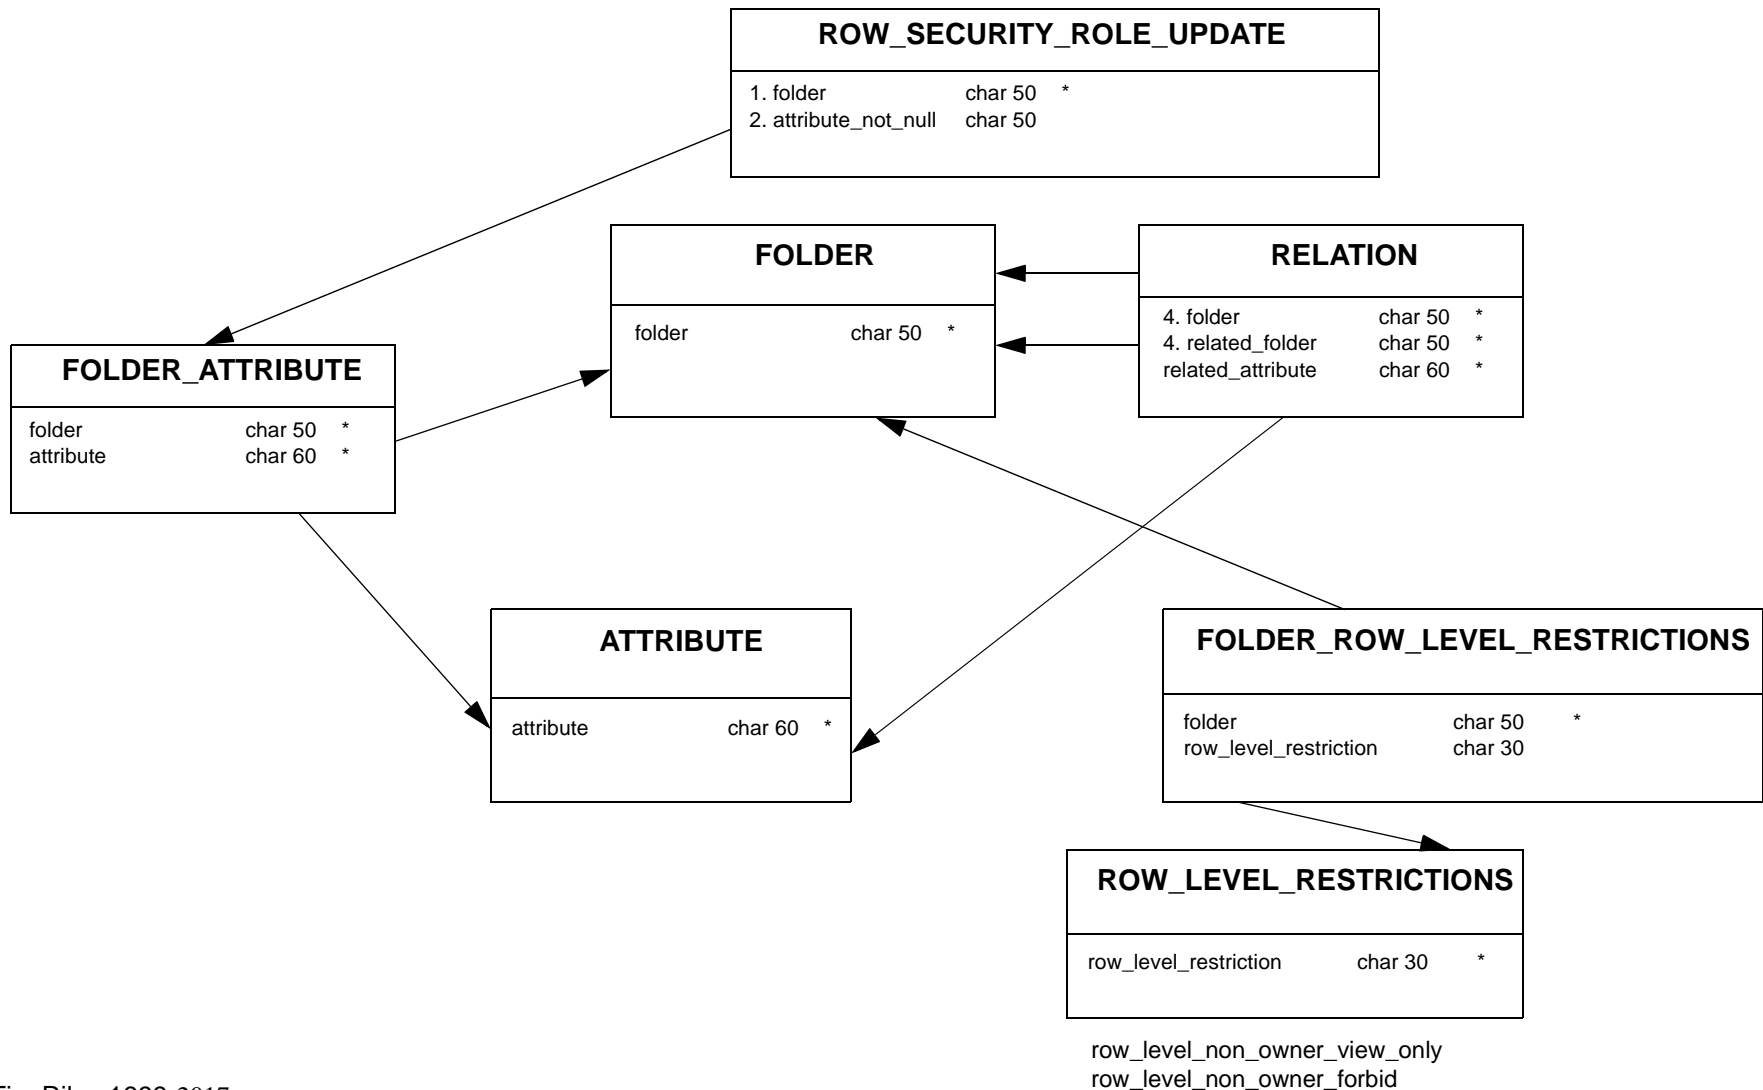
ROW_SECURITY_ROLE_UPDATE

1. folder char 50 *
2. attribute_not_null char 50

FOLDER

folder char 50 *

RELATION

4. folder char 50 *
4. related_folder char 50 *
related_attribute char 60 *

FOLDER_ATTRIBUTE

folder char 50 *
attribute char 60 *

ATTRIBUTE

attribute char 60 *

FOLDER_ROW_LEVEL_RESTRICTIONS

folder char 50 *
row_level_restriction char 30

ROW_LEVEL_RESTRICTIONS

row_level_restriction char 30 *

row_level_non_owner_view_only
row_level_non_owner_forbid

Tim Riley 1999-2017